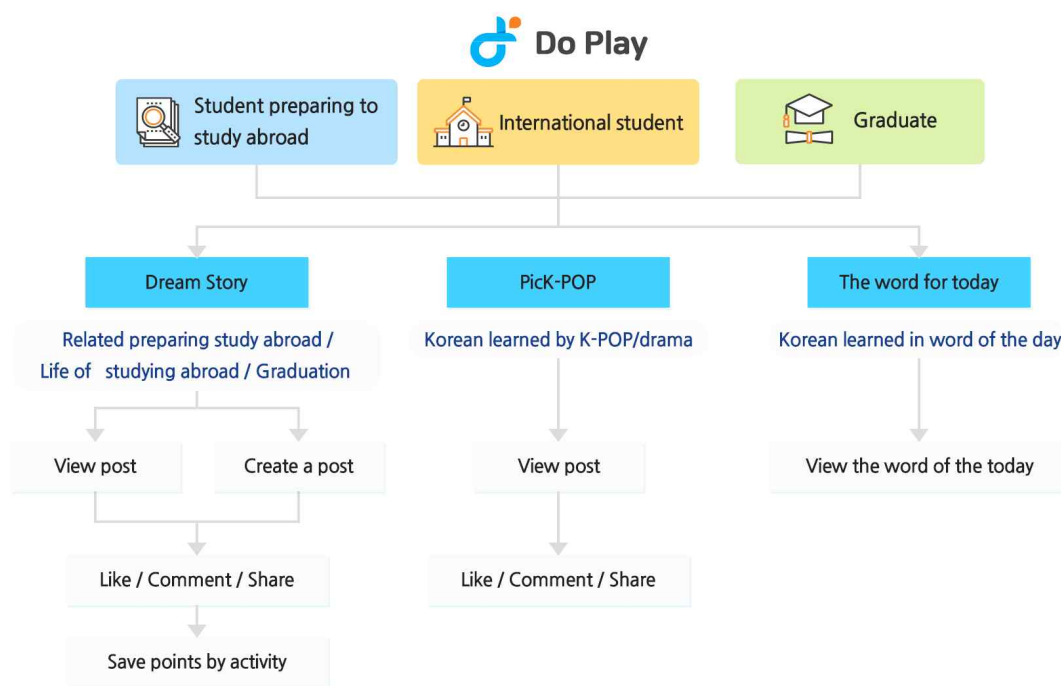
Do Play

Student preparing to study abroad

International student

Graduate

Dream Story

PicK-POP

The word for today

Related preparing study abroad / Life of studying abroad / Graduation

Korean learned by K-POP/drama

Korean learned in word of the day

View post

Create a post

View post

View the word of the today

Like / Comment / Share

Like / Comment / Share

Save points by activity